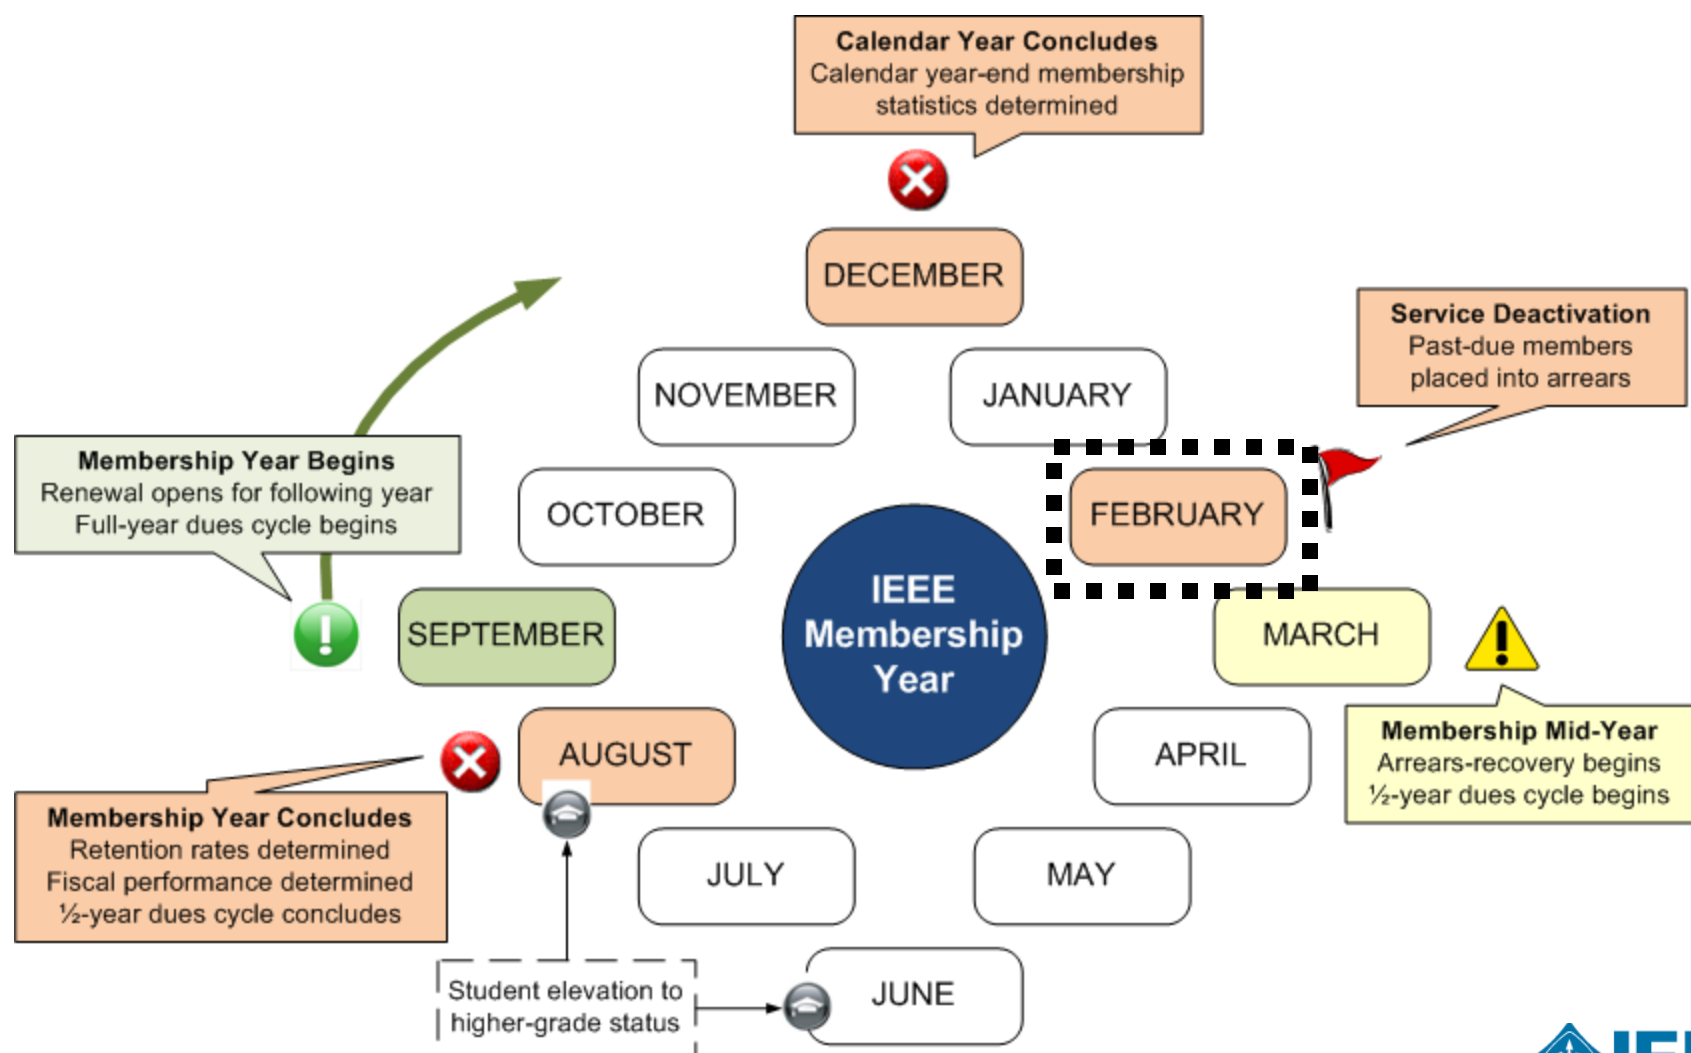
Calendar Year Concludes
Calendar year-end membership statistics determined

DECEMBER

Service Deactivation
Past-due members placed into arrears

NOVEMBER

JANUARY

Membership Year Begins
Renewal opens for following year
Full-year dues cycle begins

OCTOBER

FEBRUARY

IEEE Membership Year

SEPTEMBER

MARCH

AUGUST

APRIL

Membership Mid-Year
Arrears-recovery begins
½-year dues cycle begins

Membership Year Concludes
Retention rates determined
Fiscal performance determined
½-year dues cycle concludes

JULY

MAY

Student elevation to higher-grade status

JUNE